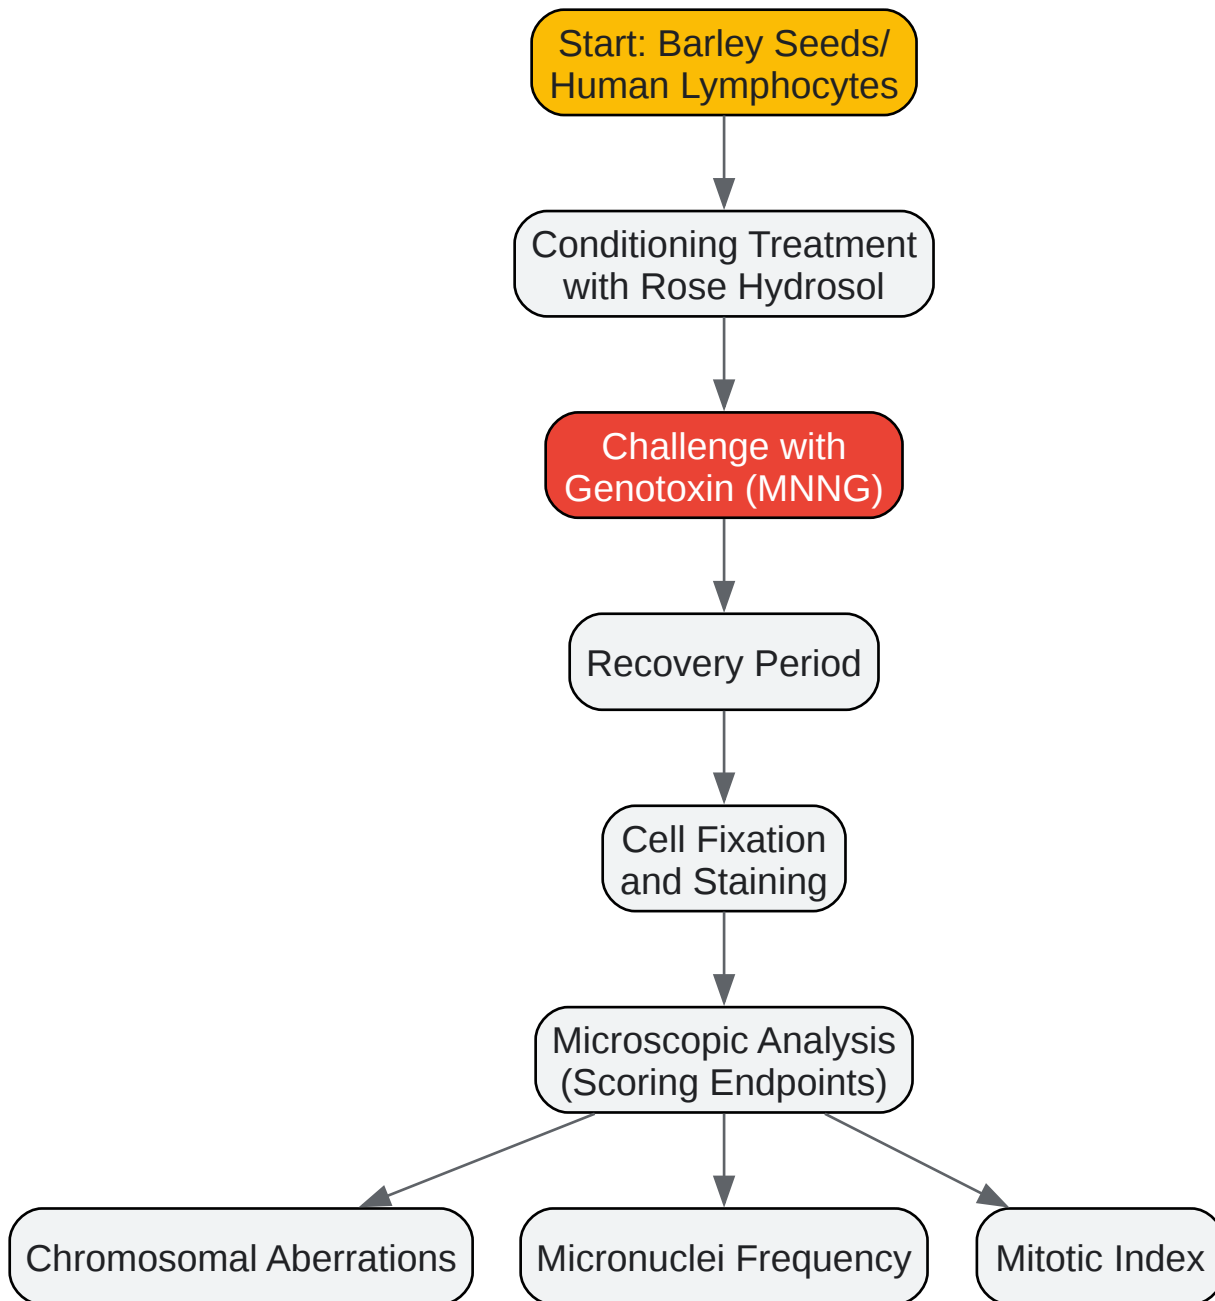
Start: Barley Seeds/
Human Lymphocytes

Conditioning Treatment
with Rose Hydrosol

Challenge with
Genotoxin (MNNG)

Recovery Period

Cell Fixation
and Staining

Microscopic Analysis
(Scoring Endpoints)

Chromosomal Aberrations

Micronuclei Frequency

Mitotic Index